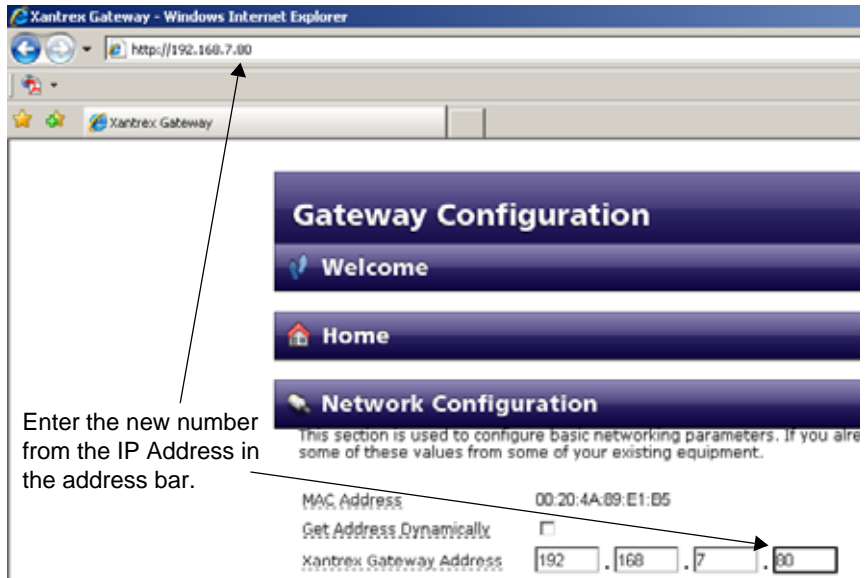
Xantrex Gateway - Windows Internet Explorer

http://192.168.7.80

Xantrex Gateway

Gateway Configuration

Welcome

Home

Network Configuration

This section is used to configure basic networking parameters. If you alre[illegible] some of these values from some of your existing equipment.

Enter the new number from the IP Address in the address bar.

MAC Address 00:20:4A:89:E1:B5

Get Address Dynamically

Xantrex Gateway Address 192 . 168 . 7 . 80